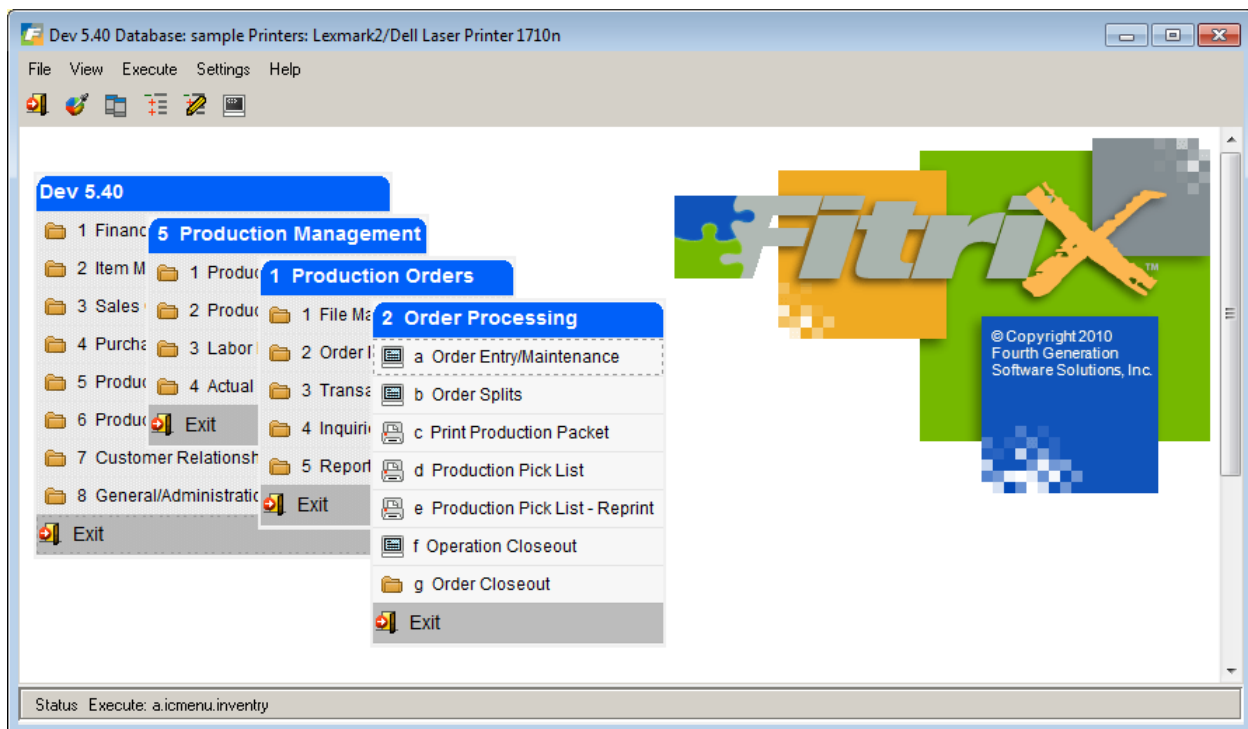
Dev 5.40 Database: sample Printers: Lexmark2/Dell Laser Printer 1710n

File View Execute Settings Help

Dev 5.40
1 Financ
2 Item M
3 Sales
4 Purcha
5 Produc
6 Produc
7 Customer Relationsh
8 General/Administratio
Exit

5 Production Management
1 Produc
2 Produc
3 Labor
4 Actual
Exit

1 Production Orders
1 File Ma
2 Order
3 Transa
4 Inquiri
5 Report
Exit

2 Order Processing
a Order Entry/Maintenance
b Order Splits
c Print Production Packet
d Production Pick List
e Production Pick List - Reprint
f Operation Closeout
g Order Closeout
Exit

Fitrix™

© Copyright 2010 Fourth Generation Software Solutions, Inc.

Status Execute: a.icmenu.inventry